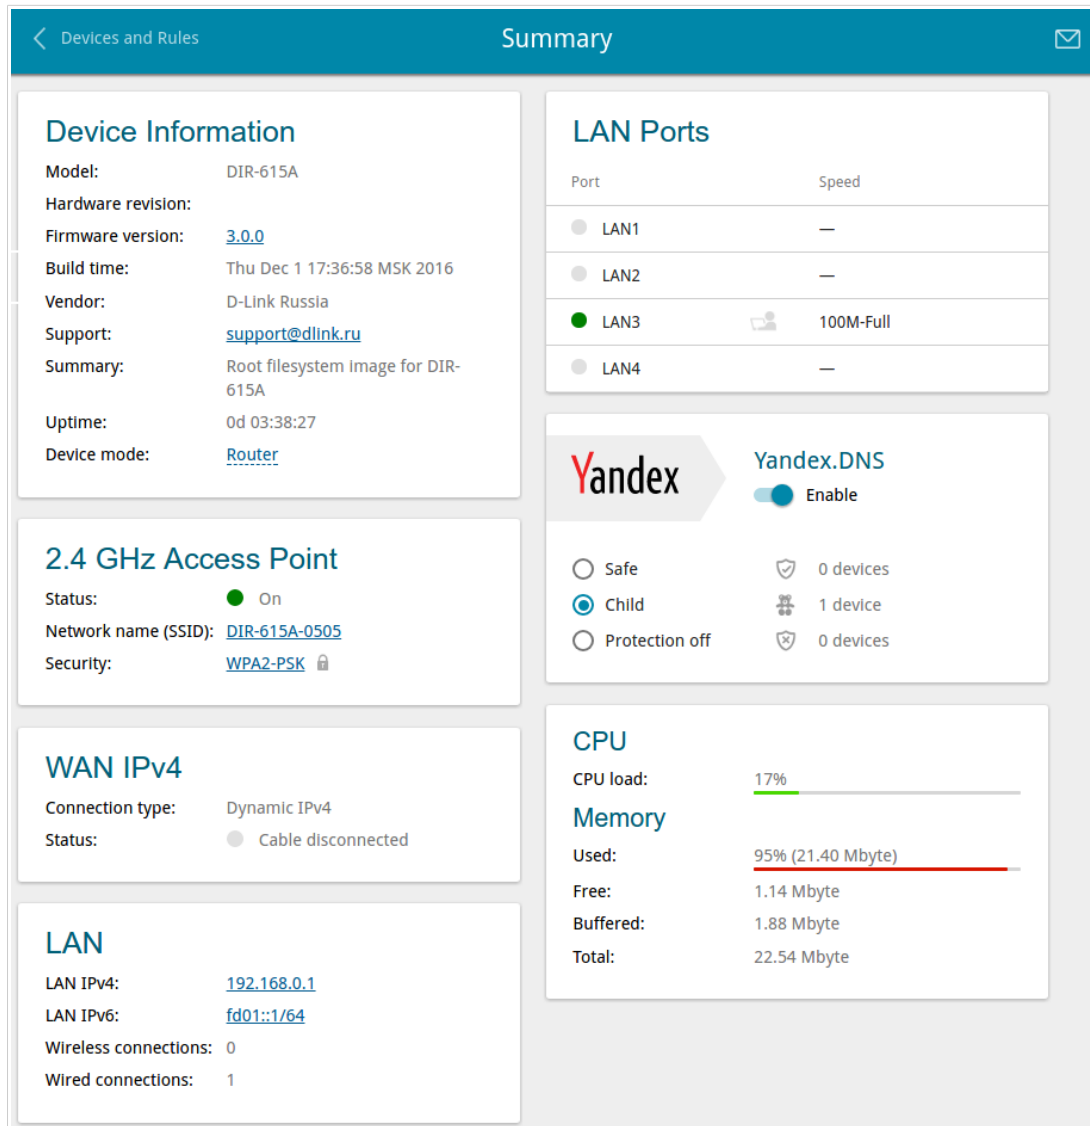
Devices and Rules

Summary

Device Information

Model: DIR-615A
Hardware revision:
Firmware version: 3.0.0
Build time: Thu Dec 1 17:36:58 MSK 2016
Vendor: D-Link Russia
Support: support@dlink.ru
Summary: Root filesystem image for DIR-615A
Uptime: 0d 03:38:27
Device mode: Router

2.4 GHz Access Point

Status: On
Network name (SSID): DIR-615A-0505
Security: WPA2-PSK

WAN IPv4

Connection type: Dynamic IPv4
Status: Cable disconnected

LAN

LAN IPv4: 192.168.0.1
LAN IPv6: fd01::1/64
Wireless connections: 0
Wired connections: 1

LAN Ports

| Port | Speed |
|---|---|
| LAN1 | — |
| LAN2 | — |
| LAN3 | 100M-Full |
| LAN4 | — |

Yandex

Yandex.DNS
Enable

Safe 0 devices
Child 1 device
Protection off 0 devices

CPU

CPU load: 17%

Memory

Used: 95% (21.40 Mbyte)
Free: 1.14 Mbyte
Buffered: 1.88 Mbyte
Total: 22.54 Mbyte